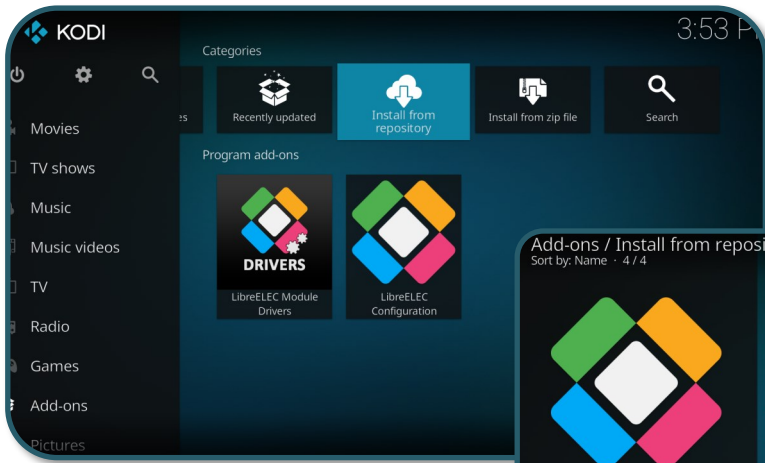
KODI

3:53 P

Movies

TV shows

Music

Music videos

TV

Radio

Games

Add-ons

Pictures

Categories

es

Recently updated

Install from repository

Install from zip file

Search

Program add-ons

DRIVERS

LibreELEC Module Drivers

LibreELEC Configuration

Add-ons / Install from reposi

Sort by: Name · 4 / 4